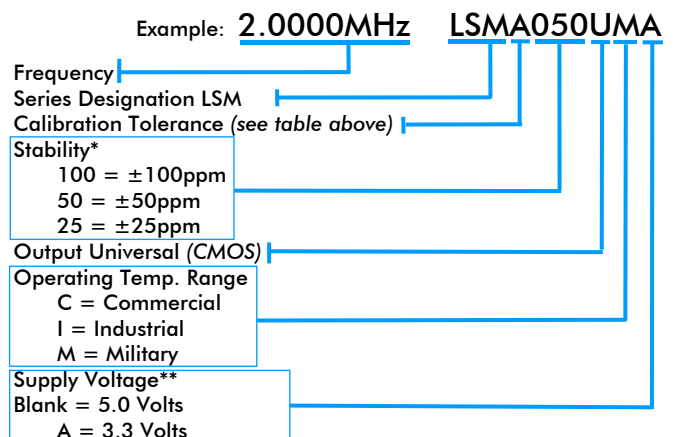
Example: 2.0000MHz LSMA050UMA

Frequency

Series Designation LSM

Calibration Tolerance *(see table above)*

Stability*
100 = ±100ppm
50 = ±50ppm
25 = ±25ppm

Output Universal *(CMOS)*

Operating Temp. Range
C = Commercial
I = Industrial
M = Military

Supply Voltage**
Blank = 5.0 Volts
A = 3.3 Volts